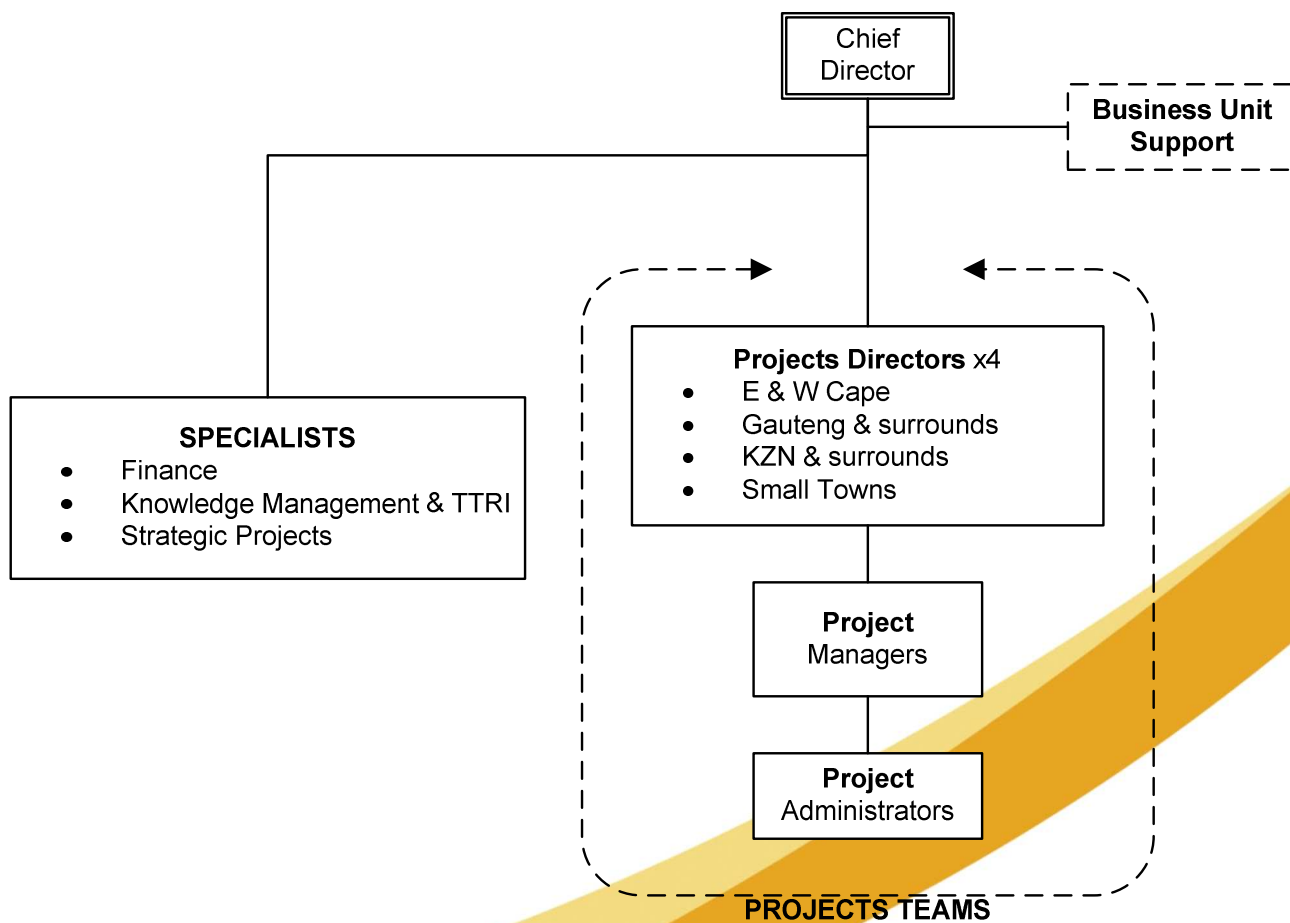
Chief Director

Business Unit Support

SPECIALISTS
- Finance
- Knowledge Management & TTRI
- Strategic Projects

Projects Directors x4
- E & W Cape
- Gauteng & surrounds
- KZN & surrounds
- Small Towns

Project Managers

Project Administrators

PROJECTS TEAMS